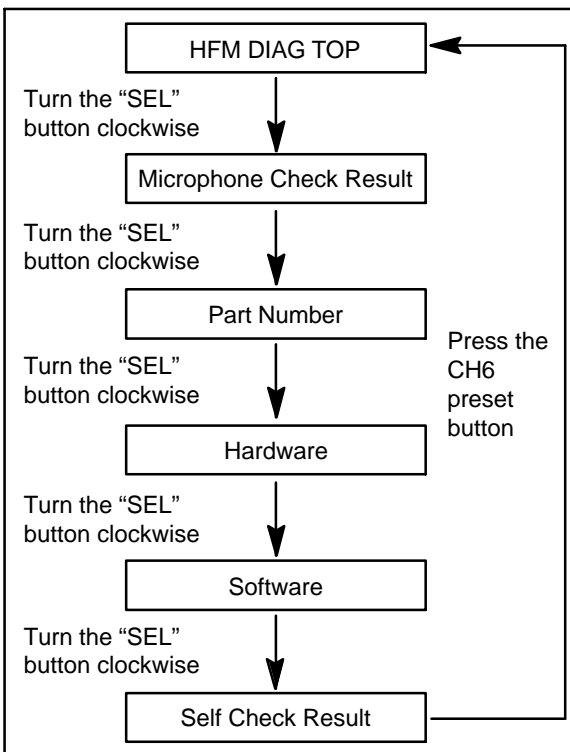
HFM DIAG TOP

Turn the “SEL” button clockwise

Microphone Check Result

Turn the “SEL” button clockwise

Part Number

Turn the “SEL” button clockwise

Hardware

Turn the “SEL” button clockwise

Software

Turn the “SEL” button clockwise

Self Check Result

Press the CH6 preset button